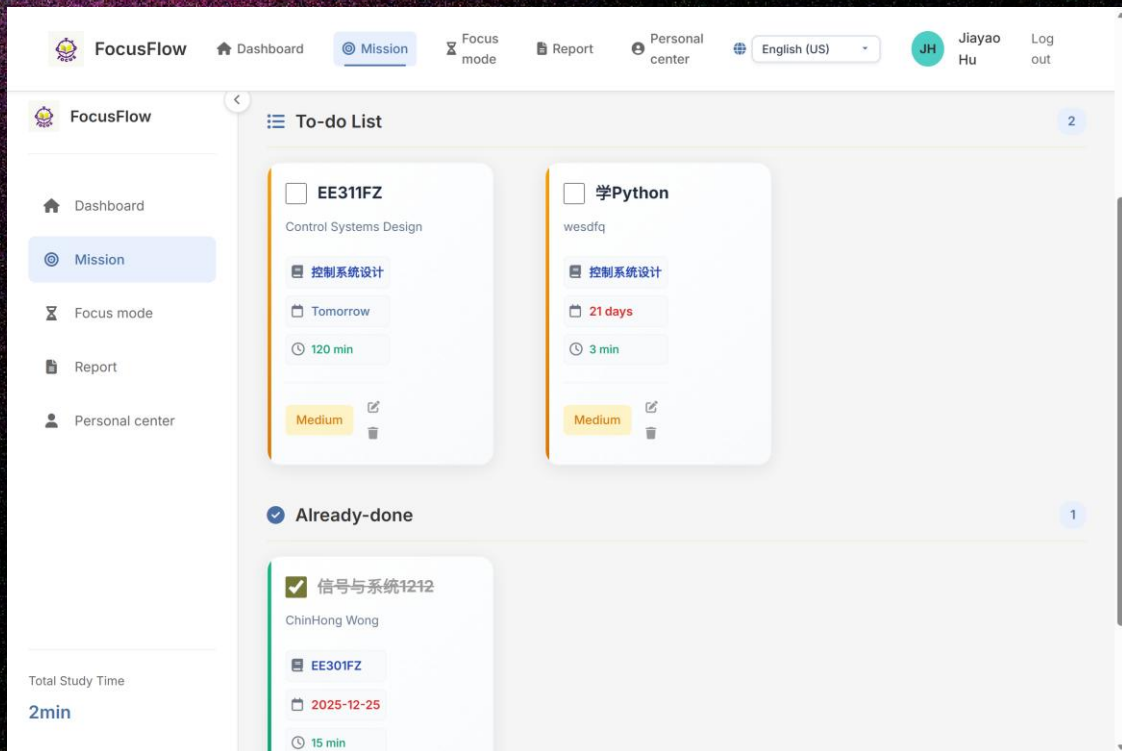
FocusFlow Dashboard Mission Focus mode Report Personal center English (US) JH Jiayao Hu Log out

FocusFlow

Dashboard

Mission

Focus mode

Report

Personal center

Total Study Time

2min

To-do List 2

EE311FZ
Control Systems Design
控制系统设计
Tomorrow
120 min
Medium

学Python
wesdfq
控制系统设计
21 days
3 min
Medium

Already-done 1

信号与系统1212
ChinHong Wong
EE301FZ
2025-12-25
15 min